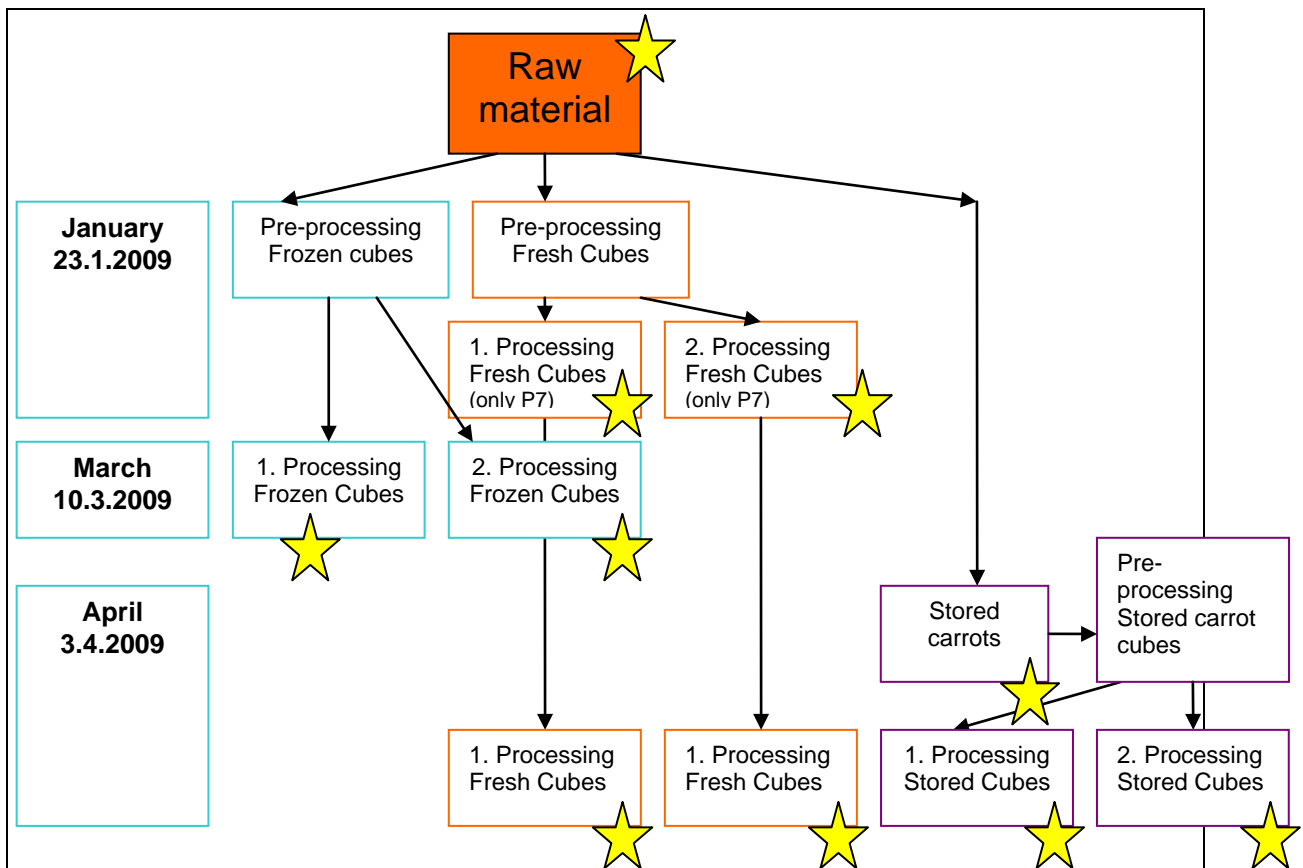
Raw material

January
23.1.2009

Pre-processing Frozen cubes

Pre-processing Fresh Cubes

1. Processing Fresh Cubes (only P7)

2. Processing Fresh Cubes (only P7)

March
10.3.2009

1. Processing Frozen Cubes

2. Processing Frozen Cubes

April
3.4.2009

Stored carrots

Pre-processing Stored carrot cubes

1. Processing Fresh Cubes

1. Processing Fresh Cubes

1. Processing Stored Cubes

2. Processing Stored Cubes